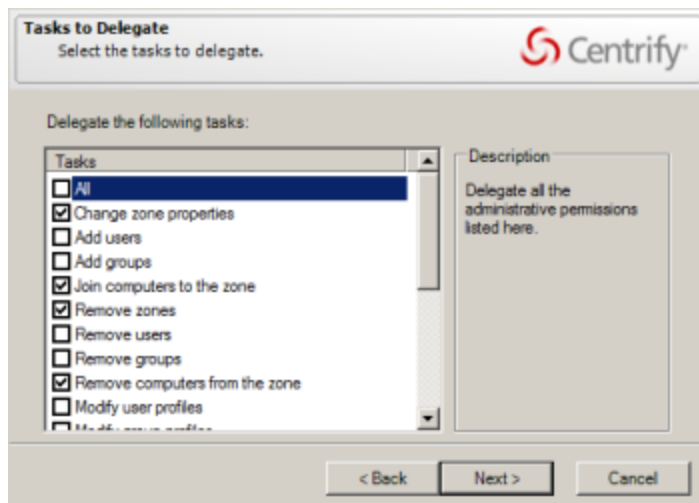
Tasks to Delegate
Select the tasks to delegate.

Centrify

Delegate the following tasks:

Tasks
All
Change zone properties
Add users
Add groups
Join computers to the zone
Remove zones
Remove users
Remove groups
Remove computers from the zone
Modify user profiles
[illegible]

Description
Delegate all the administrative permissions listed here.

< Back
Next >
Cancel